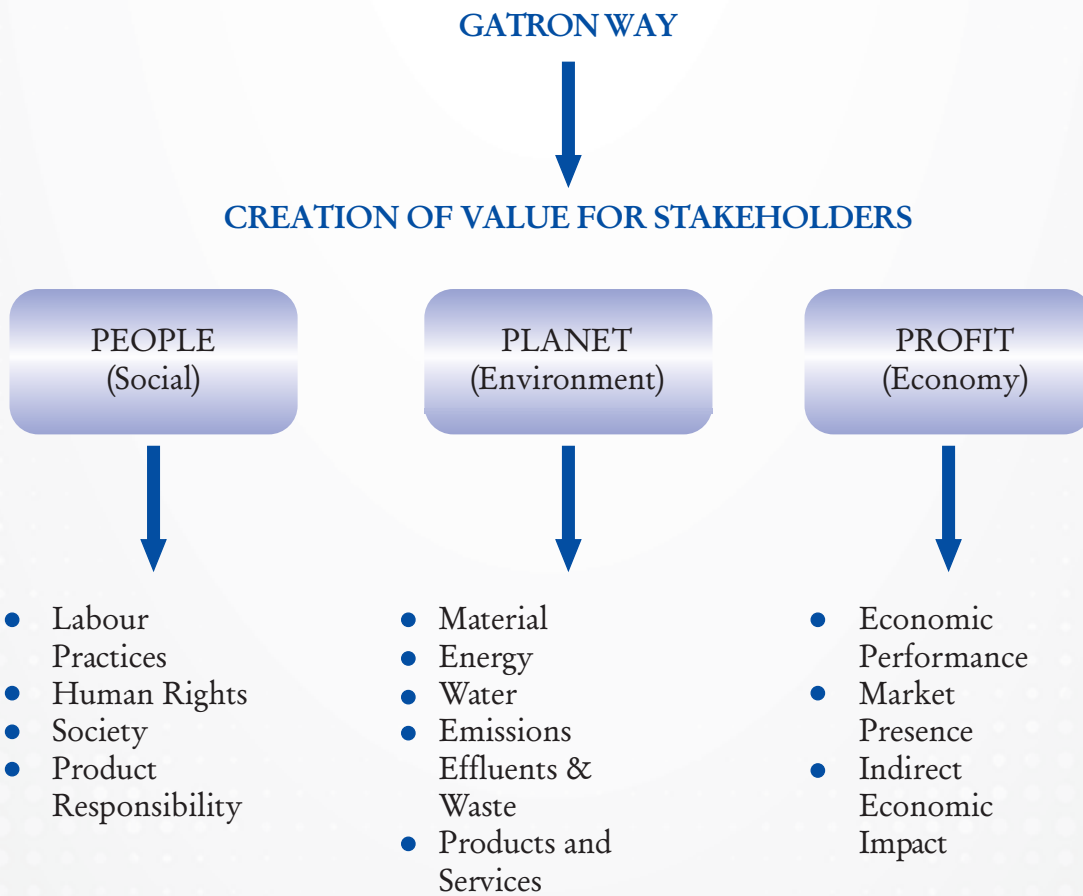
GATRON WAY

CREATION OF VALUE FOR STAKEHOLDERS

PEOPLE
(Social)

PLANET
(Environment)

PROFIT
(Economy)

- Labour Practices
- Human Rights
- Society
- Product Responsibility

- Material
- Energy
- Water
- Emissions Effluents & Waste
- Products and Services

- Economic Performance
- Market Presence
- Indirect Economic Impact